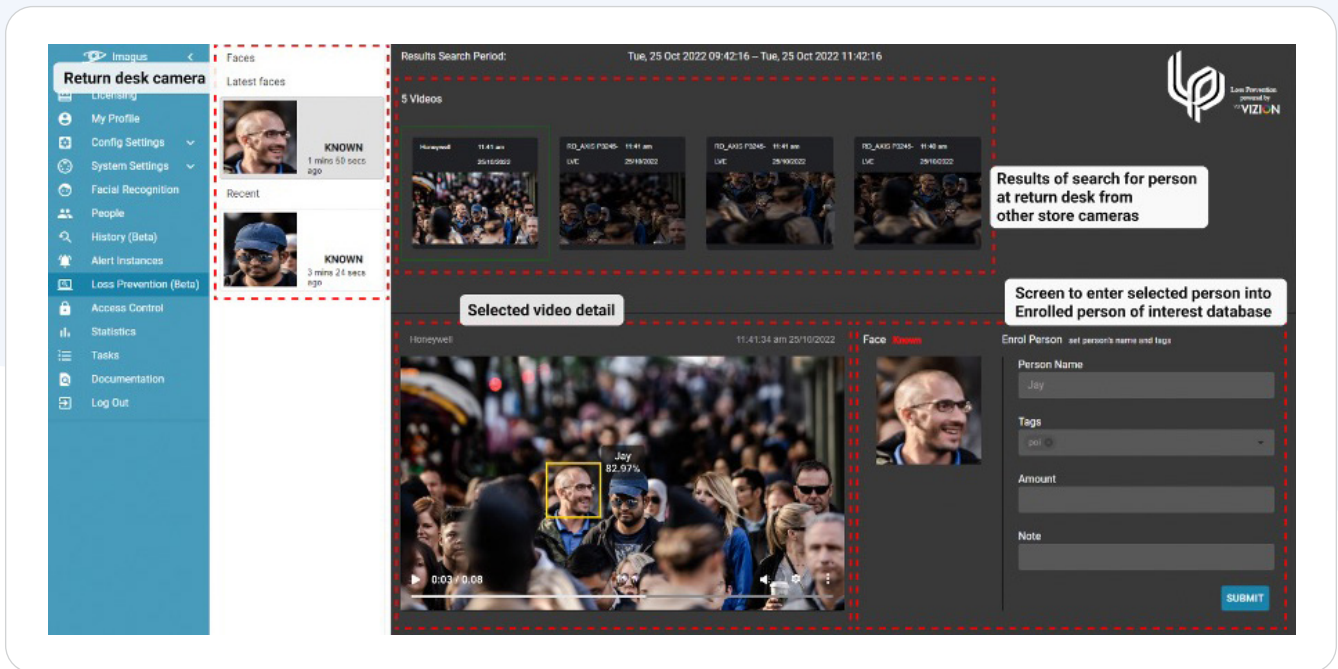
Imagus

Return desk camera

Licensing
My Profile
Config Settings
System Settings
Facial Recognition
People
History (Beta)
Alert Instances
Loss Prevention (Beta)
Access Control
Statistics
Tasks
Documentation
Log Out

Faces
Latest faces
KNOWN
1 mins 50 secs ago
Recent
KNOWN
3 mins 24 secs ago

Results Search Period: Tue, 25 Oct 2022 09:42:16 – Tue, 25 Oct 2022 11:42:16

Loss Prevention powered by VIZION

5 Videos

Honeywell 11:41 am 25/10/2022
RD_AXIS P3245- 11:41 am LVE 25/10/2022
RD_AXIS P3245- 11:41 am LVE 25/10/2022
RD_AXIS P3245- 11:40 am LVE 25/10/2022

Results of search for person at return desk from other store cameras

Selected video detail

Screen to enter selected person into Enrolled person of interest database

Honeywell 11:41:34 am 25/10/2022
Jay
82.97%
0:03 / 0:08

Face Known
Enrol Person set person's name and tags
Person Name
Jay
Tags
pol
Amount
Note
SUBMIT